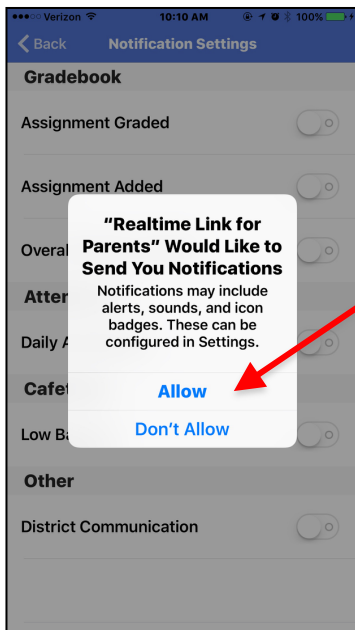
●●●○○ Verizon 10:10 AM 100%

Back Notification Settings

Gradebook

Assignment Graded

Assignment Added

Overal

Atten

Daily A

Cafet

Low Ba

Other

District Communication

“Realtime Link for Parents” Would Like to Send You Notifications

Notifications may include alerts, sounds, and icon badges. These can be configured in Settings.

Allow

Don’t Allow